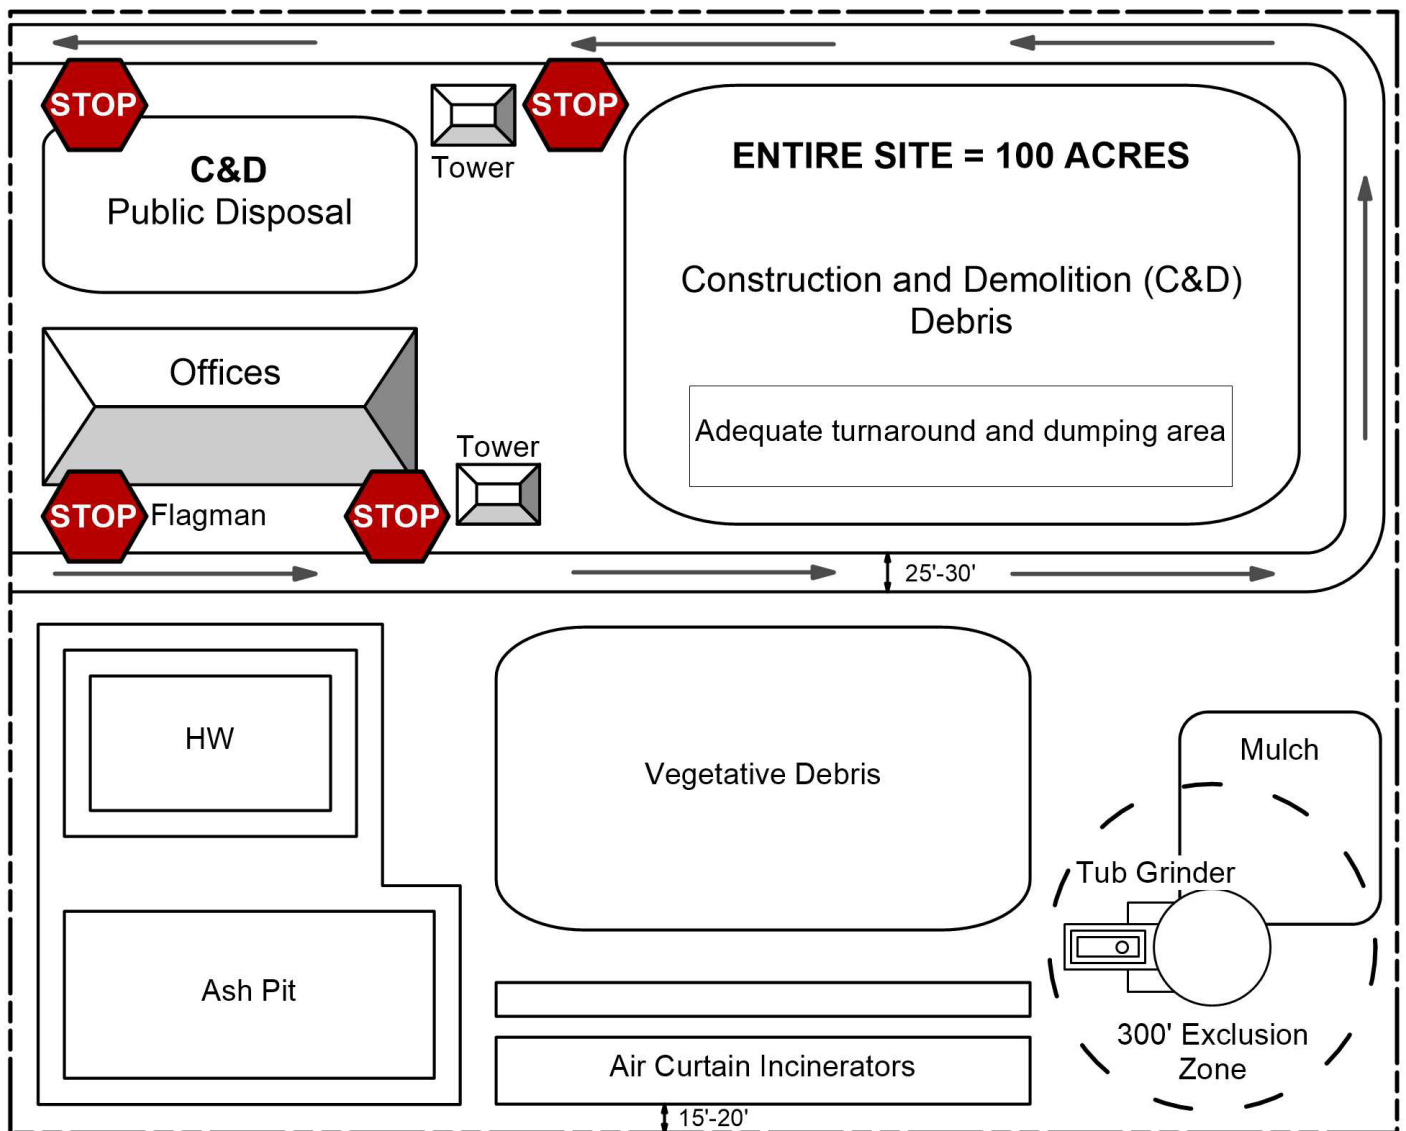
STOP

C&D
Public Disposal

Tower

STOP

ENTIRE SITE = 100 ACRES

Construction and Demolition (C&D) Debris

Adequate turnaround and dumping area

Offices

Tower

STOP Flagman

STOP

25'-30'

HW

Vegetative Debris

Mulch

Tub Grinder

Ash Pit

300' Exclusion Zone

Air Curtain Incinerators

15'-20'